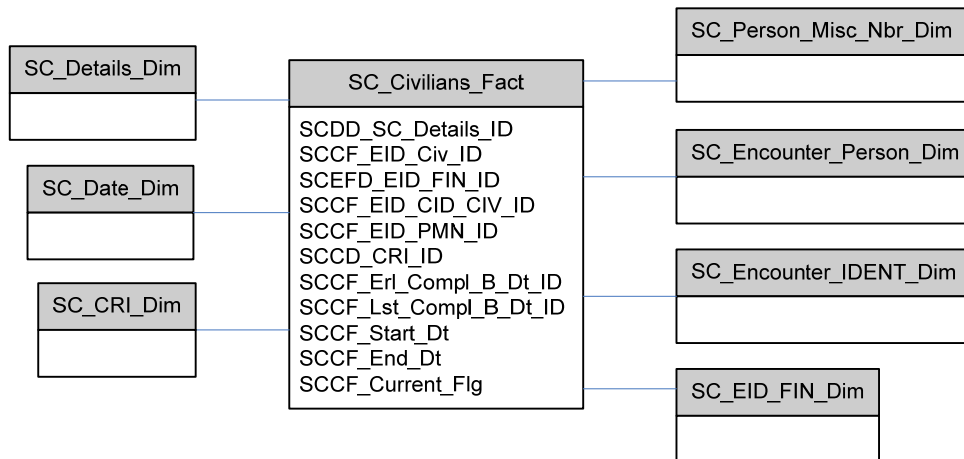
SC_Details_Dim

SC_Date_Dim

SC_CRI_Dim

SC_Civilians_Fact

SCDD_SC_Details_ID
SCCF_EID_Civ_ID
SCEFD_EID_FIN_ID
SCCF_EID_CID_CIV_ID
SCCF_EID_PMN_ID
SCCD_CRI_ID
SCCF_Erl_Compl_B_Dt_ID
SCCF_Lst_Compl_B_Dt_ID
SCCF_Start_Dt
SCCF_End_Dt
SCCF_Current_Flg

SC_Person_Misc_Nbr_Dim

SC_Encounter_Person_Dim

SC_Encounter_IDENT_Dim

SC_EID_FIN_Dim